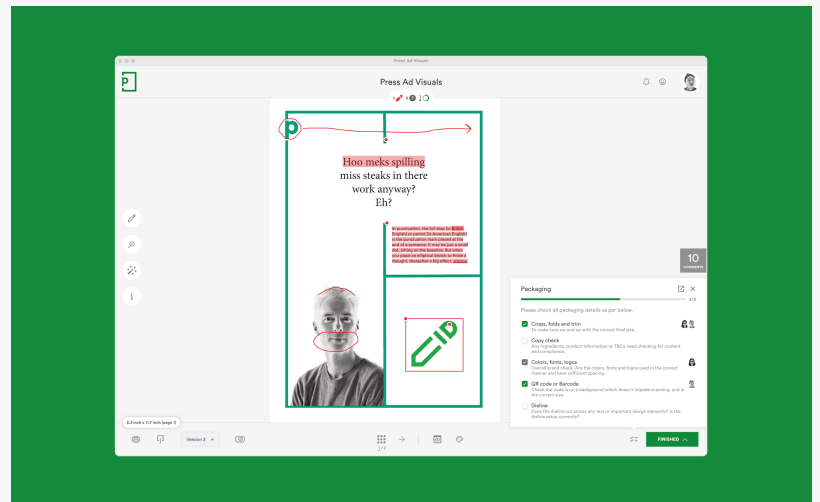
Press Ad Visuals

Press Ad Visuals

Hoo meks spilling miss steaks in there work anyway? Eh?

In punctuation, the full stop (in British English) or period (in American English) is the punctuation mark placed at the end of a sentence. It may be just a small dot, sitting on the baseline. But when you place an elliptical blotch to finish a thought, thereafter a big effect. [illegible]

10
COMMENTS

Packaging

3/5

Please check all packaging details as per below.

Crops, folds and trim
To make sure we end up with the correct final size.

Copy check
Any ingredients, product information or T&Cs need checking for content and compliance.

Colors, fonts, logos
Overall brand check. Are the colors, fonts and logos used in the correct manner and have sufficient spacing.

QR code or Barcode
Check the code is on a background which doesn't impede scanning, and is the correct size.

Dieline
Does the dieline cut across any text or important design elements? Is the dieline setup correctly?

8.3 inch x 11.7 inch (page 1)

Version 3

1 / 1

FINISHED